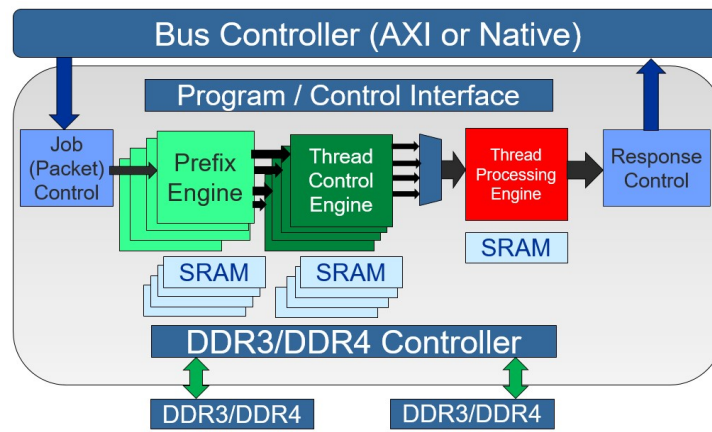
Bus Controller (AXI or Native)

Program / Control Interface

Job (Packet) Control

Prefix Engine

Thread Control Engine

Thread Processing Engine

Response Control

SRAM

SRAM

SRAM

DDR3/DDR4 Controller

DDR3/DDR4

DDR3/DDR4